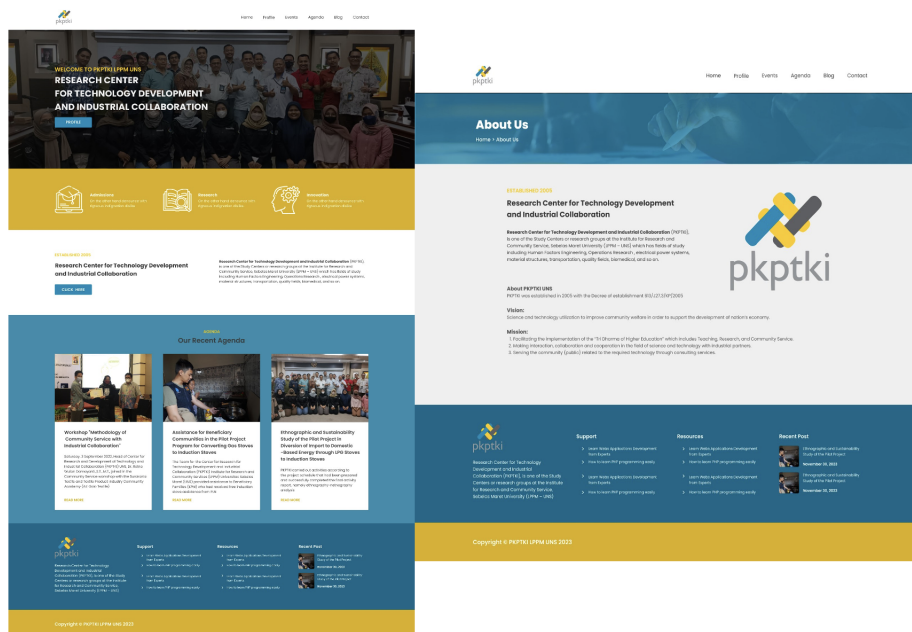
pkptki

Home Profile Events Agenda Blog Contact

WELCOME TO PKPTKI LPPM UNS

RESEARCH CENTER FOR TECHNOLOGY DEVELOPMENT AND INDUSTRIAL COLLABORATION

PROFILE

Admissions
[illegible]

Research
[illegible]

Innovation
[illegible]

ESTABLISHED 2005

Research Center for Technology Development and Industrial Collaboration

CLICK HERE

Research Center for Technology Development and Industrial Collaboration (PKPTKI), is one of the Study Centers or research groups at the Institute for Research and Community Service, Sebelas Maret University (LPPM – UNS) which has fields of study including Human Factors Engineering, Operations Research, electrical power systems, material structures, transportation, quality fields, biomedical, and so on.

AGENDA
Our Recent Agenda

Workshop "Methodology of Community Service with Industrial Collaboration"
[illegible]
READ MORE

Assistance for Beneficiary Communities in the Pilot Project Program for Converting Gas Stoves to Induction Stoves
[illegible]
READ MORE

Ethnographic and Sustainability Study of the Pilot Project in Diversion of Import to Domestic -Based Energy through LPG Stoves to Induction Stoves
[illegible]
READ MORE

pkptki
Research Center for Technology Development and Industrial Collaboration (PKPTKI), is one of the Study Centers or research groups at the Institute for Research and Community Service, Sebelas Maret University (LPPM – UNS)

Support
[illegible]

Resources
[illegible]

Recent Post
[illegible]

Copyright © PKPTKI LPPM UNS 2023

pkptki

Home Profile Events Agenda Blog Contact

About Us
Home / About Us

ESTABLISHED 2005

Research Center for Technology Development and Industrial Collaboration

Research Center for Technology Development and Industrial Collaboration (PKPTKI), is one of the Study Centers or research groups at the Institute for Research and Community Service, Sebelas Maret University (LPPM – UNS) which has fields of study including Human Factors Engineering, Operations Research, electrical power systems, material structures, transportation, quality fields, biomedical, and so on.

pkptki

About PKPTKI UNS
PKPTKI was established in 2005 with the Decree of establishment 102/J27/KP/2005

Vision:
Science and technology utilization to improve community welfare in order to support the development of nation's economy.

Mission:
1. Facilitating the implementation of the "Tri Dharma of Higher Education" which includes Teaching, Research, and Community Service.
2. Making interaction, collaboration and cooperation in the field of science and technology with industrial partners.
3. Serving the community (public) related to the required technology through consulting services.

pkptki
Research Center for Technology Development and Industrial Collaboration (PKPTKI), is one of the Study Centers or research groups at the Institute for Research and Community Service, Sebelas Maret University (LPPM – UNS)

Support
Learn Webs Applications Development from Experts
How to learn PHP programming easily
Learn Webs Applications Development from Experts
How to learn PHP programming easily

Resources
Learn Webs Applications Development from Experts
How to learn PHP programming easily
Learn Webs Applications Development from Experts
How to learn PHP programming easily

Recent Post
Ethnographic and Sustainability Study of the Pilot Project
November 20, 2023
Ethnographic and Sustainability Study of the Pilot Project
November 20, 2023

Copyright © PKPTKI LPPM UNS 2023